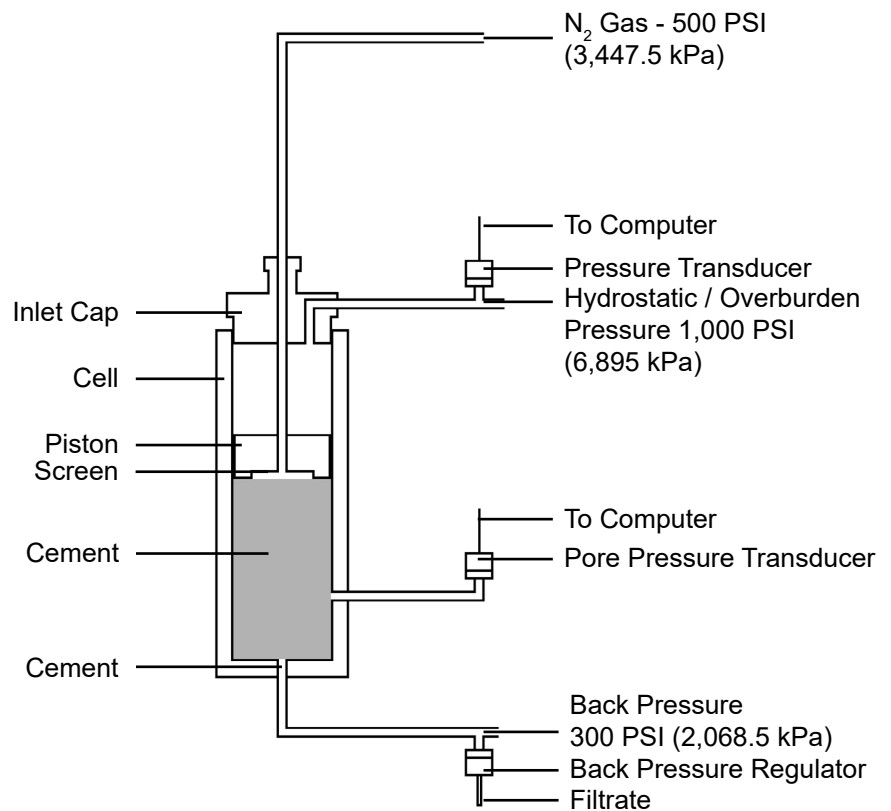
$N_2$ Gas - 500 PSI (3,447.5 kPa)

To Computer

Pressure Transducer

Hydrostatic / Overburden Pressure 1,000 PSI (6,895 kPa)

Inlet Cap

Cell

Piston

Screen

Cement

To Computer

Pore Pressure Transducer

Cement

Back Pressure 300 PSI (2,068.5 kPa)

Back Pressure Regulator

Filtrate